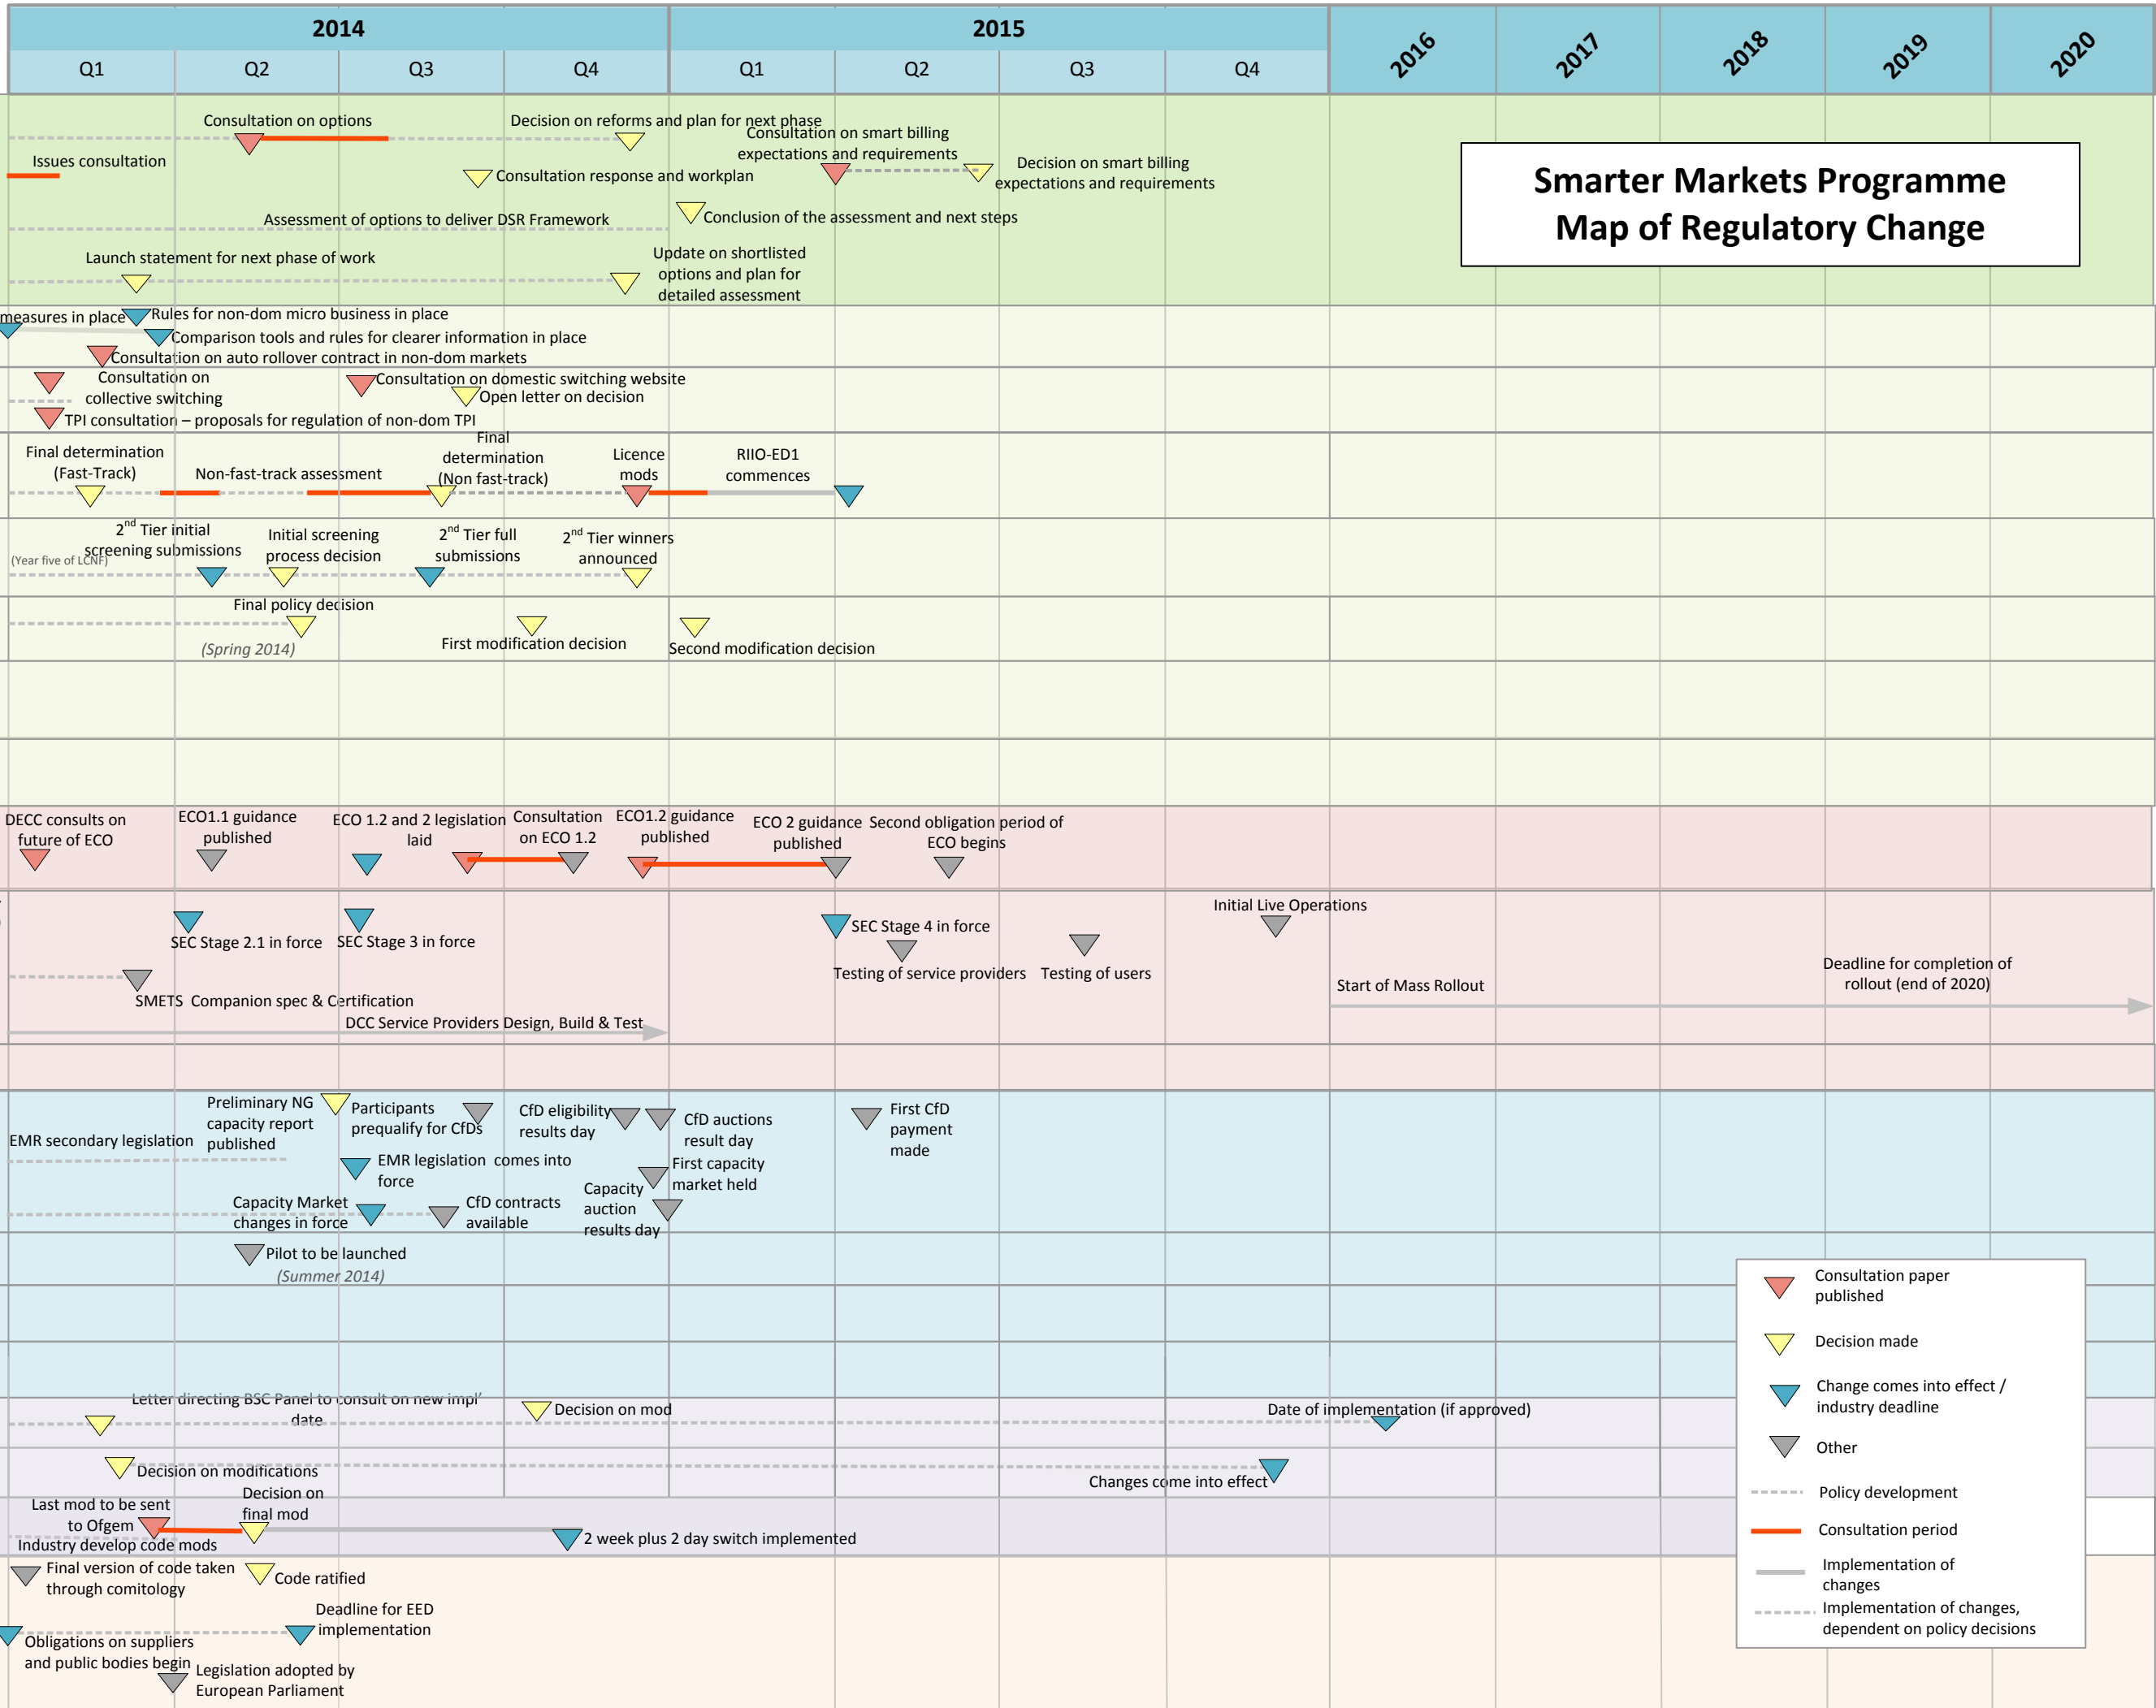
2014
2015
Q1 Q2 Q3 Q4 Q1 Q2 Q3 Q4
2016 2017 2018 2019 2020

Smarter Markets Programme
Map of Regulatory Change

Consultation on options
Decision on reforms and plan for next phase
Consultation on smart billing expectations and requirements
Issues consultation
Decision on smart billing expectations and requirements
Consultation response and workplan
Assessment of options to deliver DSR Framework
Conclusion of the assessment and next steps
Launch statement for next phase of work
Update on shortlisted options and plan for detailed assessment

measures in place
Rules for non-dom micro business in place
Comparison tools and rules for clearer information in place
Consultation on auto rollover contract in non-dom markets
Consultation on collective switching
Consultation on domestic switching website
Open letter on decision
TPI consultation – proposals for regulation of non-dom TPI

Final determination (Fast-Track)
Non-fast-track assessment
Final determination (Non fast-track)
Licence mods
RIIO-ED1 commences

2$^{nd}$ Tier initial screening submissions
(Year five of LCNF)
Initial screening process decision
2$^{nd}$ Tier full submissions
2$^{nd}$ Tier winners announced

Final policy decision
(Spring 2014)
First modification decision
Second modification decision

DECC consults on future of ECO
ECO1.1 guidance published
ECO 1.2 and 2 legislation laid
Consultation on ECO 1.2
ECO1.2 guidance published
ECO 2 guidance published
Second obligation period of ECO begins

SEC Stage 2.1 in force
SEC Stage 3 in force
SEC Stage 4 in force
Initial Live Operations
Testing of service providers
Testing of users
Start of Mass Rollout
Deadline for completion of rollout (end of 2020)
SMETS Companion spec & Certification
DCC Service Providers Design, Build & Test

EMR secondary legislation
Preliminary NG capacity report published
Participants prequalify for CfDs
CfD eligibility results day
CfD auctions result day
First CfD payment made
EMR legislation comes into force
First capacity market held
Capacity auction results day
Capacity Market changes in force
CfD contracts available
Pilot to be launched
(Summer 2014)

Letter directing BSC Panel to consult on new impl' date
Decision on mod
Date of implementation (if approved)
Decision on modifications
Changes come into effect
Last mod to be sent to Ofgem
Decision on final mod
Industry develop code mods
2 week plus 2 day switch implemented

Final version of code taken through comitology
Code ratified
Deadline for EED implementation
Obligations on suppliers and public bodies begin
Legislation adopted by European Parliament

Consultation paper published
Decision made
Change comes into effect / industry deadline
Other
Policy development
Consultation period
Implementation of changes
Implementation of changes, dependent on policy decisions